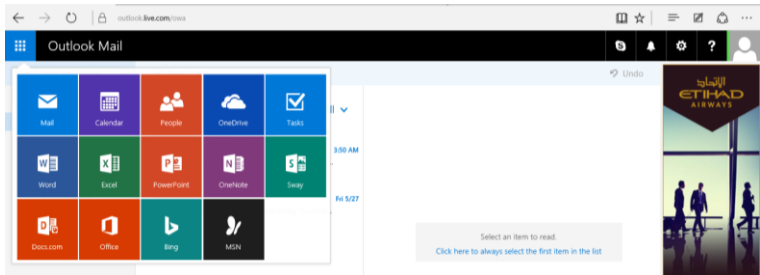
outlook.live.com/owa

Outlook Mail

Undo

Mail
Calendar
People
OneDrive
Tasks
Word
Excel
PowerPoint
OneNote
Sway
Docs.com
Office
Bing
MSN

ll

3:50 AM

Fri 5/27

Select an item to read.
Click here to always select the first item in the list

الاتحاد
ETIHAD
AIRWAYS